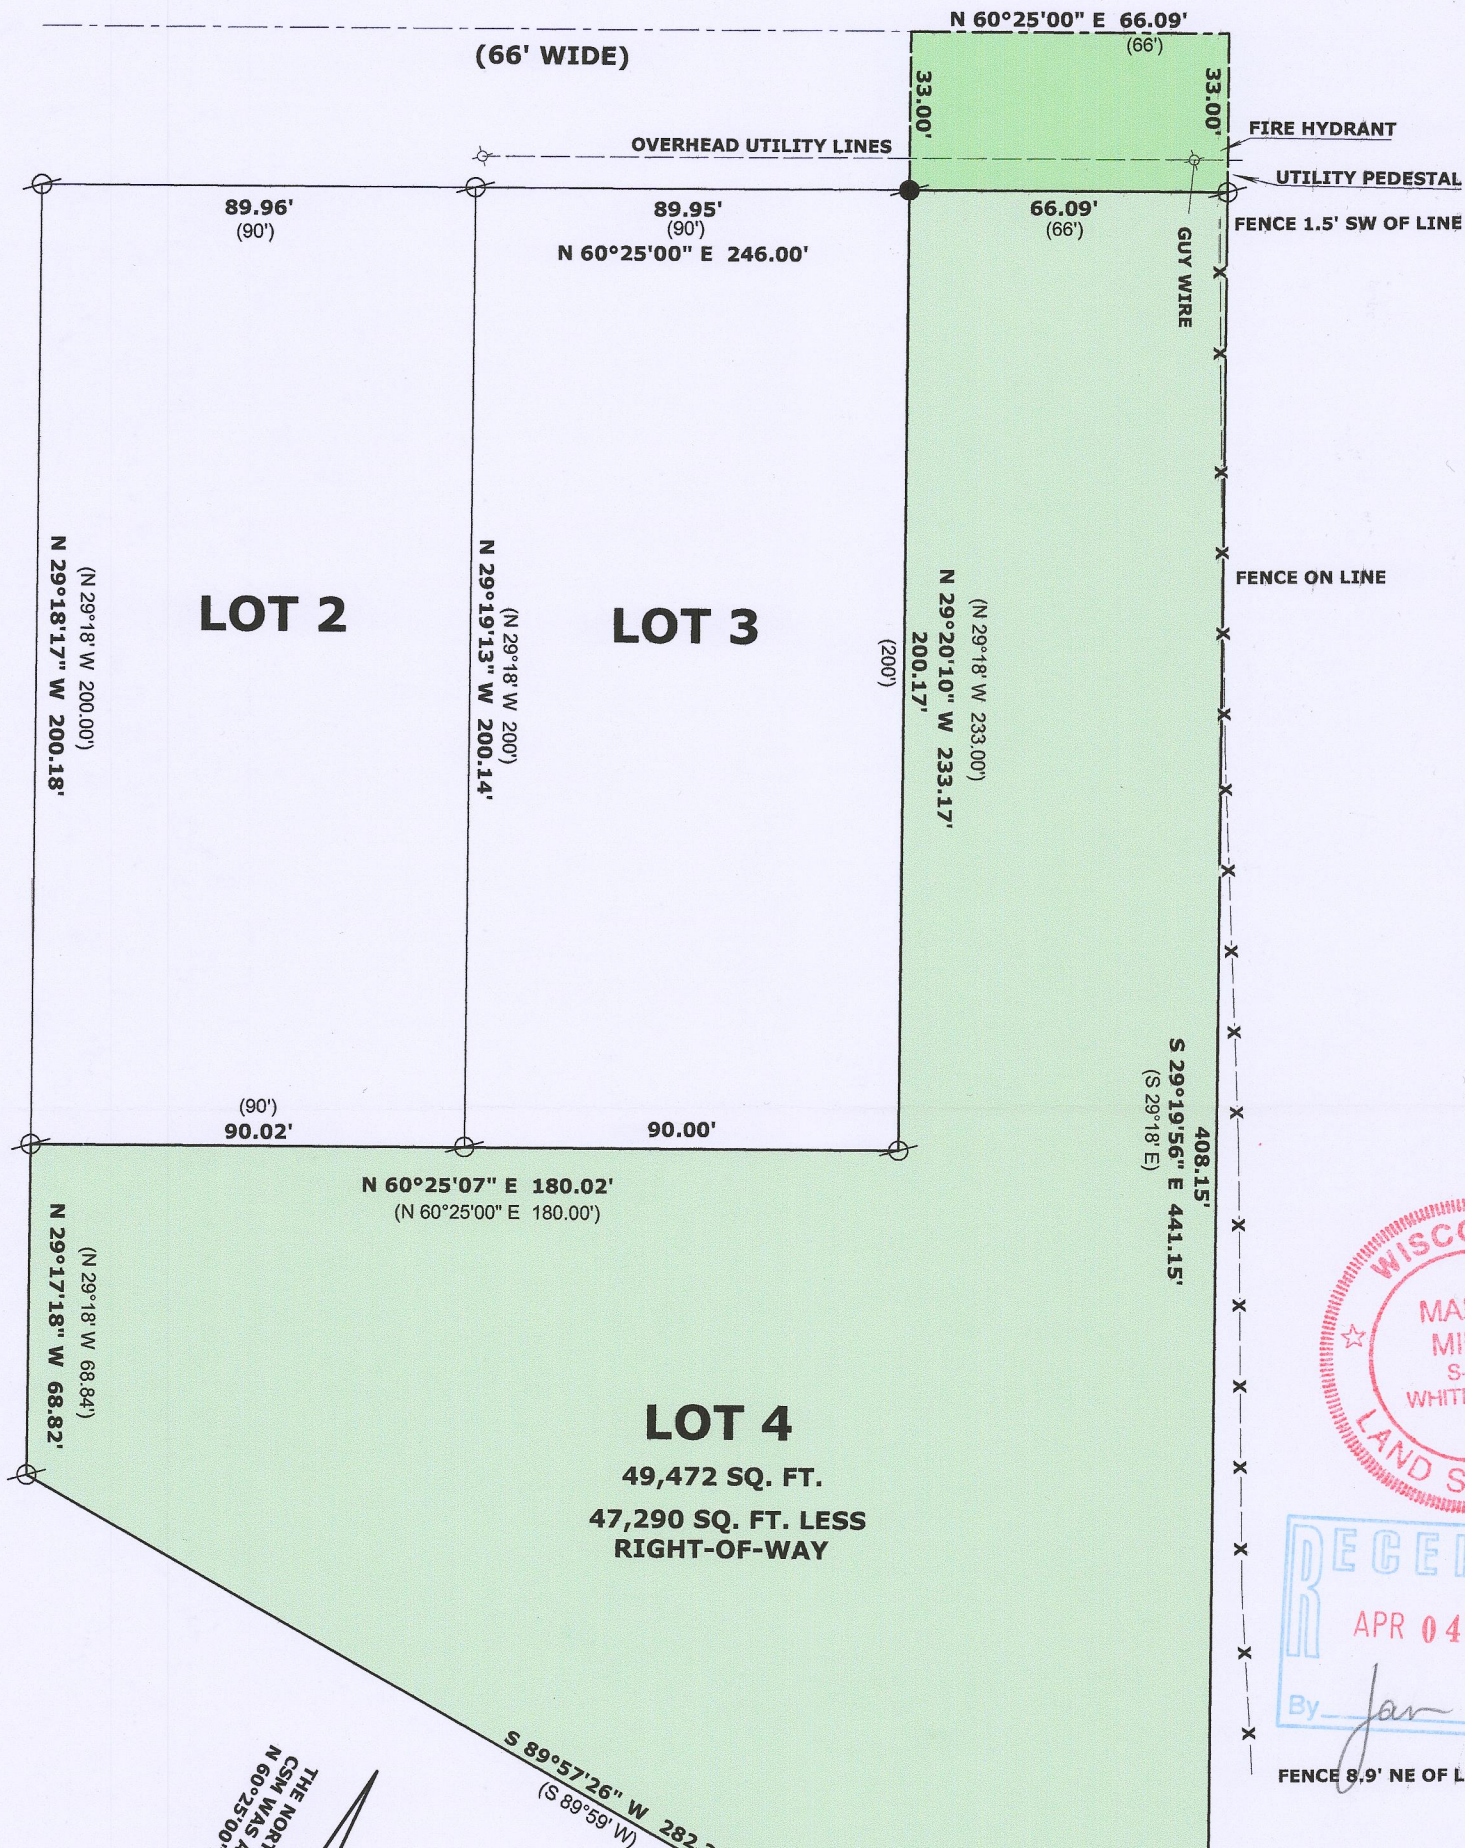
N 60°25'00" E 66.09'
(66')
(66' WIDE)
33.00'
33.00'
FIRE HYDRANT
OVERHEAD UTILITY LINES
UTILITY PEDESTAL
89.96'
(90')
89.95'
(90')
N 60°25'00" E 246.00'
66.09'
(66')
FENCE 1.5' SW OF LINE
GUY WIRE
LOT 2
LOT 3
N 29°18'17" W 200.18'
(N 29°18' W 200.00')
N 29°19'13" W 200.14'
(N 29°18' W 200')
(200')
200.17'
N 29°20'10" W 233.17'
(N 29°18' W 233.00')
FENCE ON LINE
(90')
90.02'
90.00'
N 60°25'07" E 180.02'
(N 60°25'00" E 180.00')
S 29°19'56" E 441.15'
(S 29°18' E)
408.15'
N 29°17'18" W 68.82'
(N 29°18' W 68.84')
LOT 4
49,472 SQ. FT.
47,290 SQ. FT. LESS RIGHT-OF-WAY
WISCO
MA
MI
S-
WHIT
LAND S
RECE
APR 04
By
S 89°57'26" W 282
(S 89°59' W)
THE NORT
CSM WAS A
N 60°25'00
FENCE 8.9' NE OF L